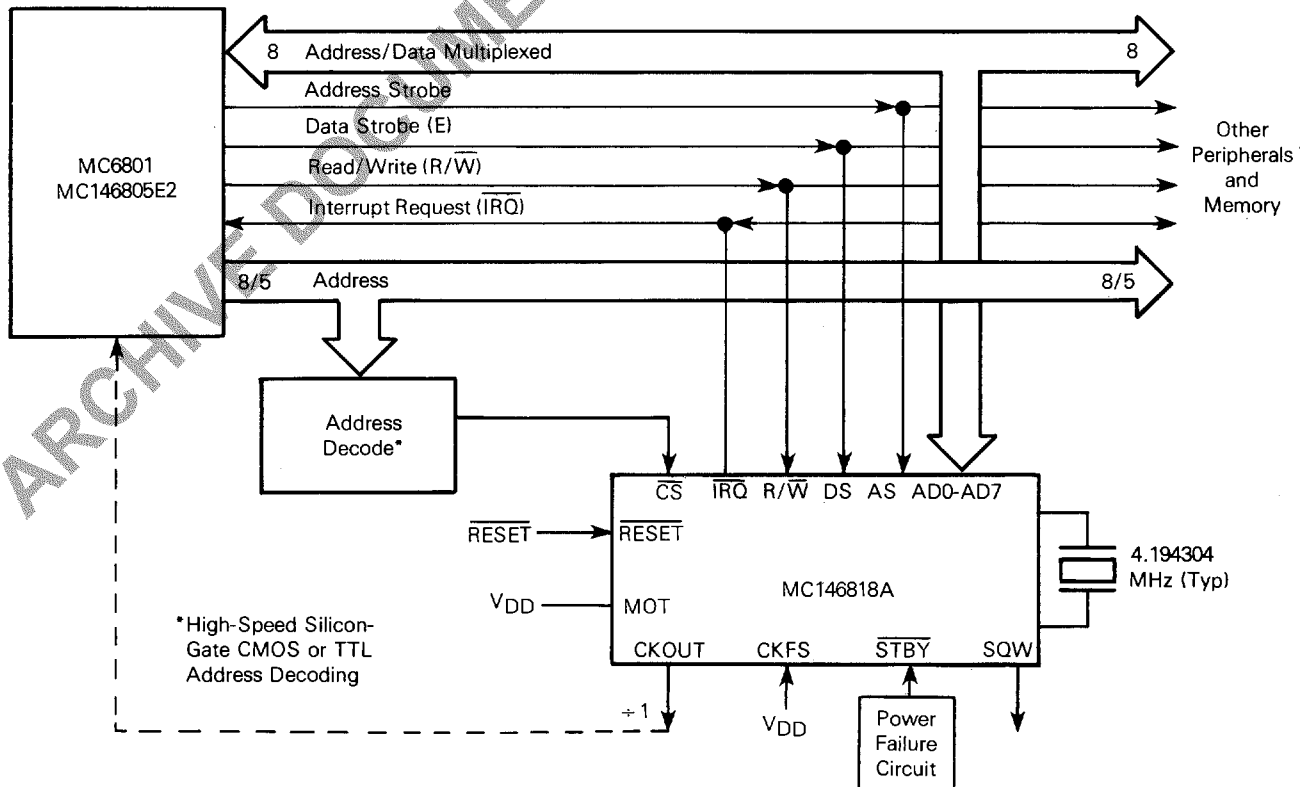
ARCHIVE DOCUMENT

MC6801
MC146805E2

8 Address/Data Multiplexed 8

Address Strobe

Data Strobe (E)

Read/Write (R/$\overline{W}$)

Interrupt Request ($\overline{IRQ}$)

Other Peripherals and Memory

8/5 Address 8/5

Address Decode*

$\overline{CS}$ $\overline{IRQ}$ R/$\overline{W}$ DS AS AD0-AD7

$\overline{RESET}$ $\overline{RESET}$

$V_{DD}$ MOT

MC146818A

4.194304 MHz (Typ)

*High-Speed Silicon-Gate CMOS or TTL Address Decoding

CKOUT CKFS $\overline{STBY}$ SQW

÷1

$V_{DD}$

Power Failure Circuit